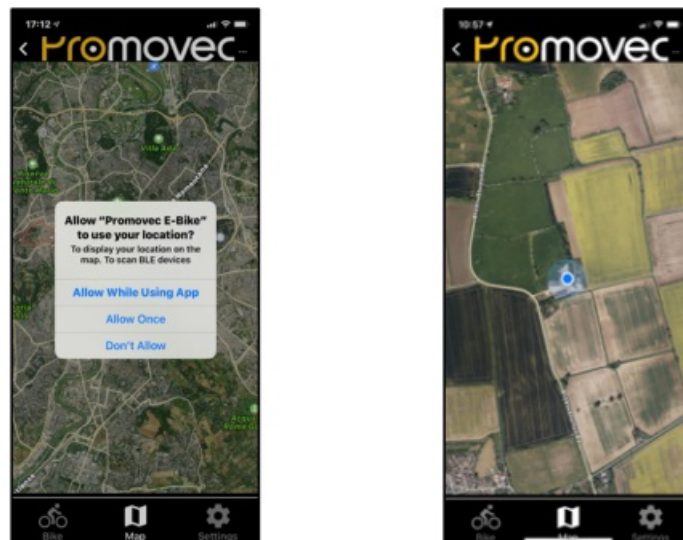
17:12

< Promovec

Villa Ada

Allow "Promovec E-Bike" to use your location?

To display your location on the map. To scan BLE devices

Allow While Using App

Allow Once

Don't Allow

Bike

Map

Settings

10:57

< Promovec

Bike

Map

Settings